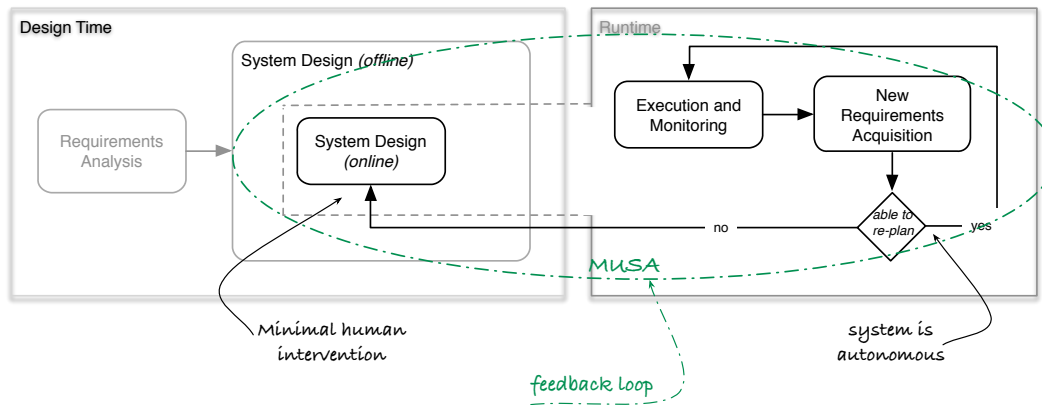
Design Time

Runtime

System Design (offline)

Requirements Analysis

System Design (online)

Execution and Monitoring

New Requirements Acquisition

able to re-plan

no

yes

MUSA

Minimal human intervention

system is autonomous

feedback loop